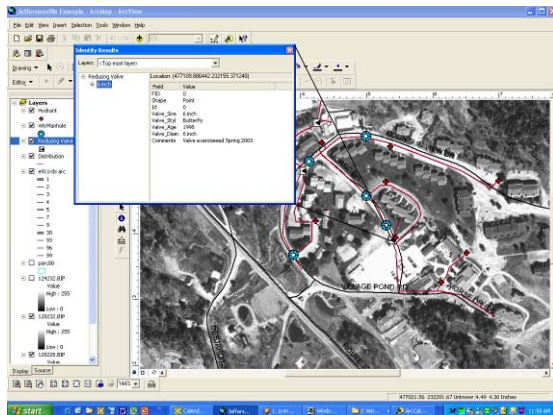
Jeffersonville Example - ArcMap - ArcView

File Edit View Insert Selection Tools Window Help

Drawing

Editor

Identify Results

Layers: <Top most layer>

Reducing Valve
6 inch

Location: (477105.886442 232155.371248)

| Field | Value |
|---|---|
| FID | 0 |
| Shape | Point |
| Id | 0 |
| Valve_Size | 6 inch |
| Valve_Styl | Butterfly |
| Valve_Age | 1990 |
| Valve_Diam | 6 inch |
| Comments | Valve scanned Spring 2003 |

Layers
Hydrant
WtrManhole
Reducing Valve
Distribution
elf.Info.arc
1
2
3
4
5
7
8
9
30
93
96
99
pain00
124032.BIP
Value
High : 255
Low : 0
128232.BIP
Value
High : 255
Low : 0
128228.BIP
Value

Display Source

VALLEY POND RD

HORSE BARN RD

ROUTE 52

477021.56 232201.67 Unknown 4.49 4.36 Inches

start

11:59 AM